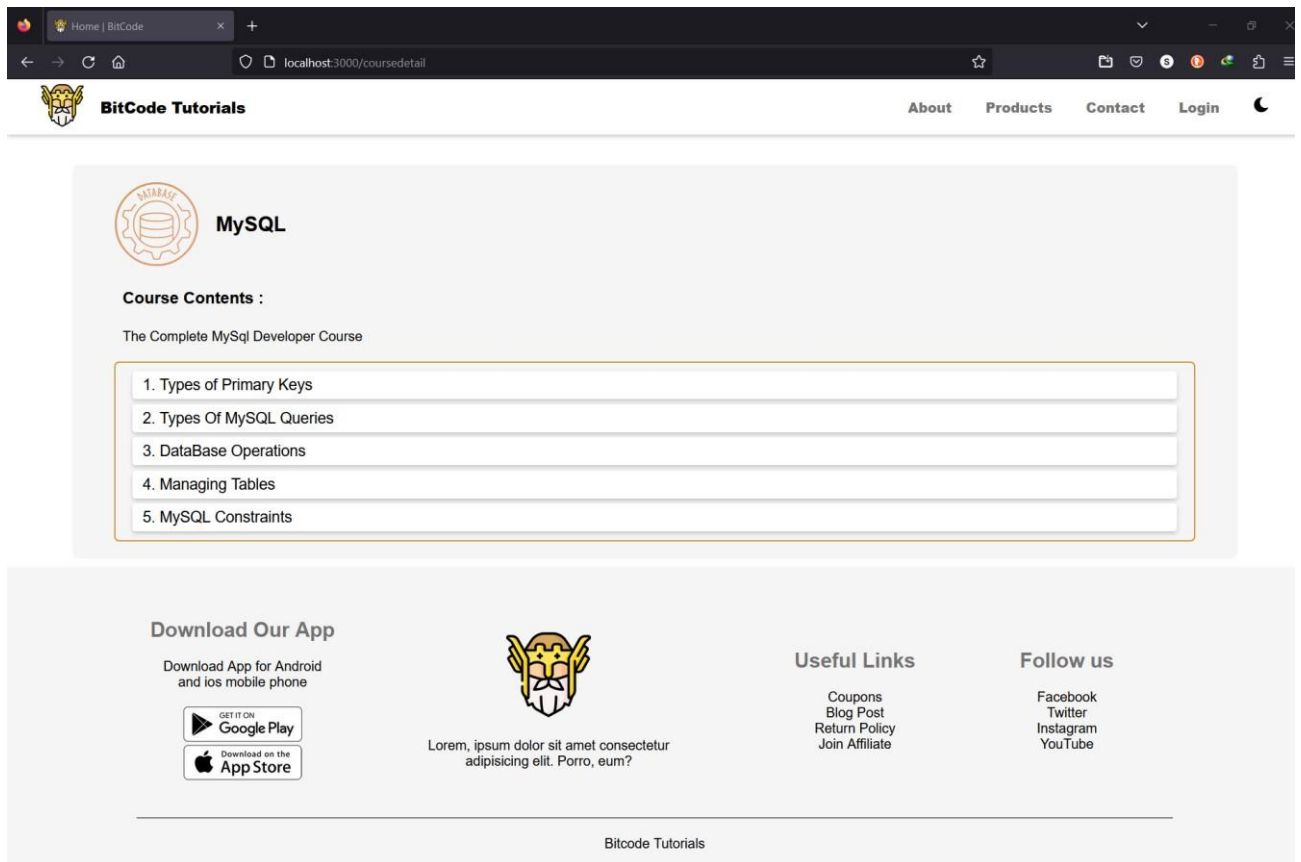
Home | BitCode

localhost:3000/coursedetail

BitCode Tutorials

About Products Contact Login

DATABASE

MySQL

Course Contents :

The Complete MySql Developer Course

1. Types of Primary Keys
2. Types Of MySQL Queries
3. DataBase Operations
4. Managing Tables
5. MySQL Constraints

Download Our App

Download App for Android and ios mobile phone

GET IT ON Google Play

Download on the App Store

Lorem, ipsum dolor sit amet consectetur adipisicing elit. Porro, eum?

Useful Links

Coupons
Blog Post
Return Policy
Join Affiliate

Follow us

Facebook
Twitter
Instagram
YouTube

Bitcode Tutorials